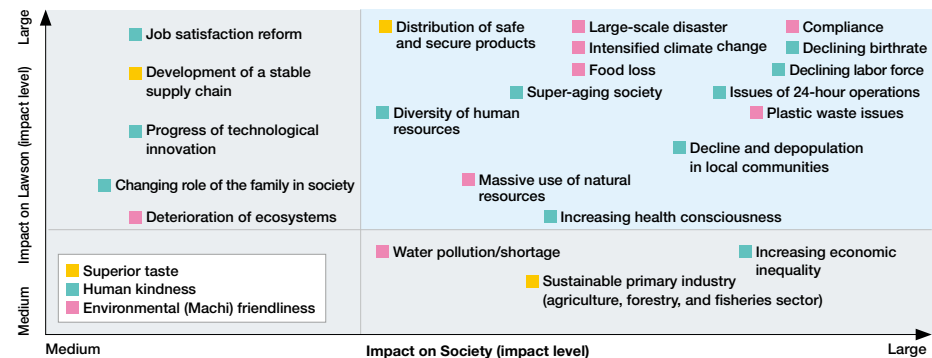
Large

Impact on Lawson (impact level)

Medium

Job satisfaction reform

Development of a stable supply chain

Progress of technological innovation

Changing role of the family in society

Deterioration of ecosystems

Distribution of safe and secure products

Large-scale disaster

Intensified climate change

Food loss

Compliance

Declining birthrate

Declining labor force

Super-aging society

Issues of 24-hour operations

Diversity of human resources

Plastic waste issues

Decline and depopulation in local communities

Massive use of natural resources

Increasing health consciousness

Water pollution/shortage

Increasing economic inequality

Sustainable primary industry (agriculture, forestry, and fisheries sector)

Superior taste

Human kindness

Environmental (Machi) friendliness

Medium

Impact on Society (impact level)

Large